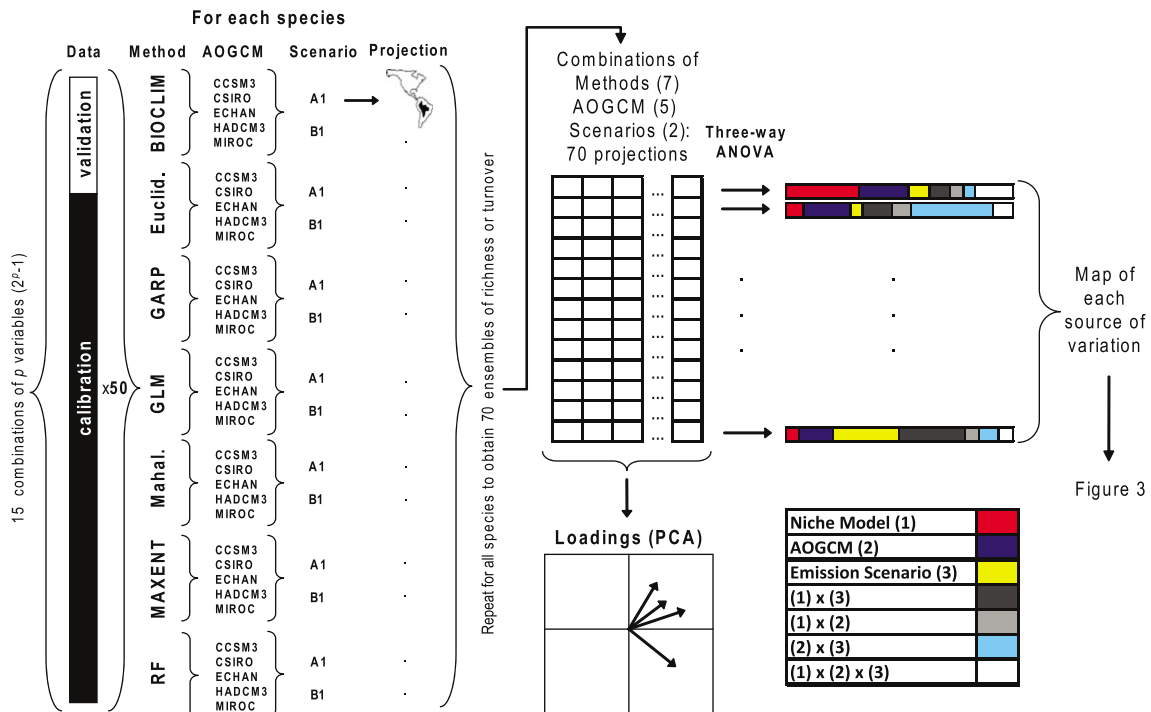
For each species

Data Method AOGCM Scenario Projection

15 combinations of $p$ variables ($2^p$-1)

validation

calibration

x50

BIOCLIM
CCSM3
CSIRO
ECHAN
HADCM3
MIROC
A1
B1

Euclid.
CCSM3
CSIRO
ECHAN
HADCM3
MIROC
A1
B1

GARP
CCSM3
CSIRO
ECHAN
HADCM3
MIROC
A1
B1

GLM
CCSM3
CSIRO
ECHAN
HADCM3
MIROC
A1
B1

Mahal.
CCSM3
CSIRO
ECHAN
HADCM3
MIROC
A1
B1

MAXENT
CCSM3
CSIRO
ECHAN
HADCM3
MIROC
A1
B1

RF
CCSM3
CSIRO
ECHAN
HADCM3
MIROC
A1
B1

Repeat for all species to obtain 70 ensembles of richness or turnover

Combinations of Methods (7) AOGCM (5) Scenarios (2): 70 projections

Three-way ANOVA

Map of each source of variation

Figure 3

Loadings (PCA)

| Niche Model (1) | |
|---|---|
| AOGCM (2) | |
| Emission Scenario (3) | |
| (1) x (3) | |
| (1) x (2) | |
| (2) x (3) | |
| (1) x (2) x (3) | |